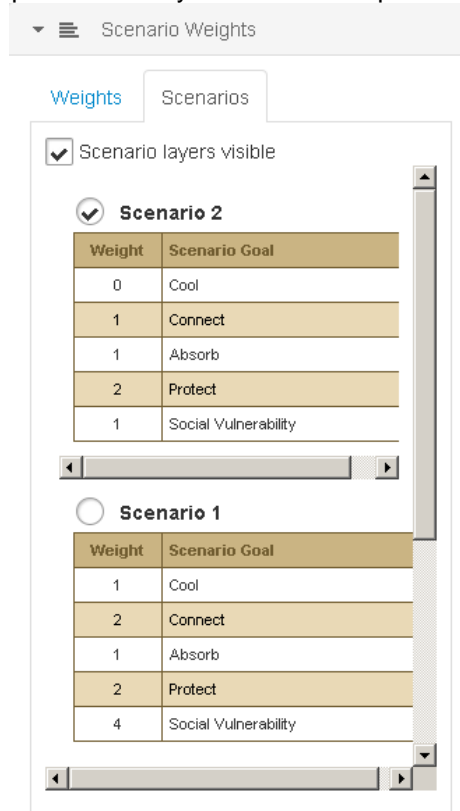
Scenario Weights

Weights Scenarios

Scenario layers visible

Scenario 2

| Weight | Scenario Goal |
|---|---|
| 0 | Cool |
| 1 | Connect |
| 1 | Absorb |
| 2 | Protect |
| 1 | Social Vulnerability |

Scenario 1

| Weight | Scenario Goal |
|---|---|
| 1 | Cool |
| 2 | Connect |
| 1 | Absorb |
| 2 | Protect |
| 4 | Social Vulnerability |